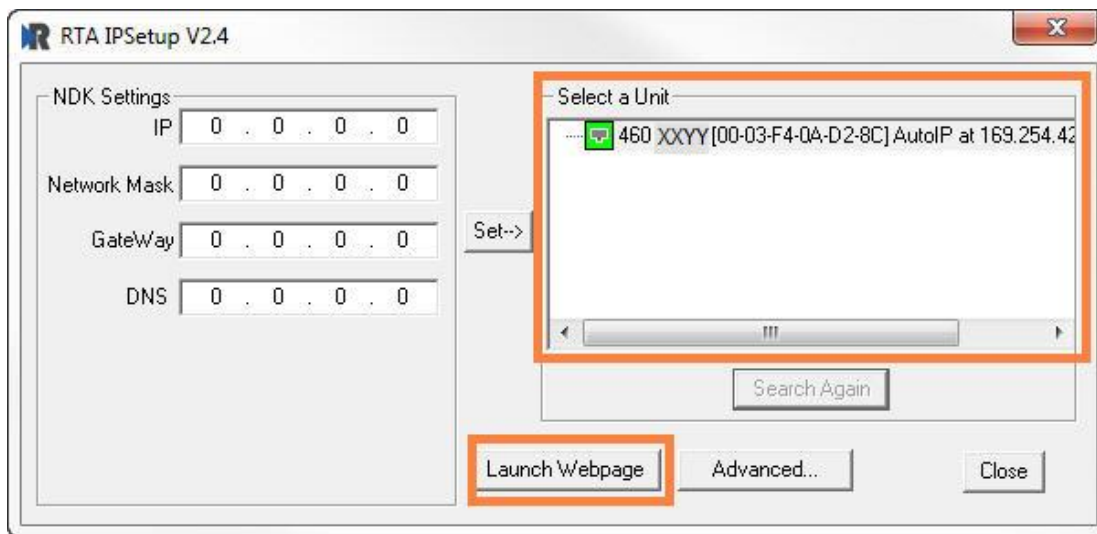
RTA IPSetup V2.4

NDK Settings

IP 0 . 0 . 0 . 0

Network Mask 0 . 0 . 0 . 0

GateWay 0 . 0 . 0 . 0

DNS 0 . 0 . 0 . 0

Set-->

Select a Unit

460 XXYY [00-03-F4-0A-D2-8C] AutoIP at 169.254.42

Search Again

Launch Webpage

Advanced...

Close